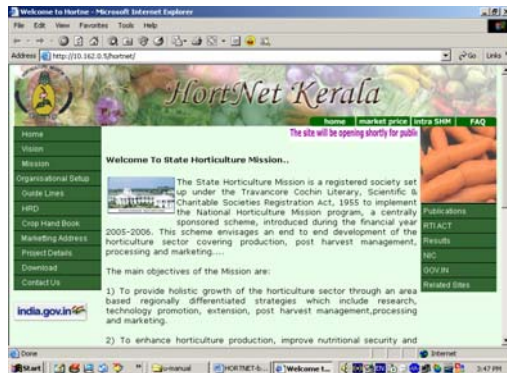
Welcome to Hortnet - Microsoft Internet Explorer

File Edit View Favorites Tools Help

Address http://10.162.0.5/hortnet/

Go Links

HortNet Kerala

home | market price | intra SHM | FAQ

The site will be opening shortly for public

Home
Vision
Mission
Organisational Setup
Guide Lines
HRD
Crop Hand Book
Marketing Address
Project Details
Download
Contact Us

india.gov.in

Welcome To State Horticulture Mission..

The State Horticulture Mission is a registered society set up under the Travancore Cochin Literary, Scientific & Charitable Societies Registration Act, 1955 to implement the National Horticulture Mission program, a centrally sponsored scheme, introduced during the financial year 2005-2006. This scheme envisages an end to end development of the horticulture sector covering production, post harvest management, processing and marketing....

The main objectives of the Mission are:

1) To provide holistic growth of the horticulture sector through an area based regionally differentiated strategies which include research, technology promotion, extension, post harvest management,processing and marketing.

2) To enhance horticulture production, improve nutritional security and

Publications
RTI ACT
Results
NIC
GOV.IN
Related Sites

Done

Internet

Start

u-manual

HORTNET-b...

Welcome t...

3:47 PM